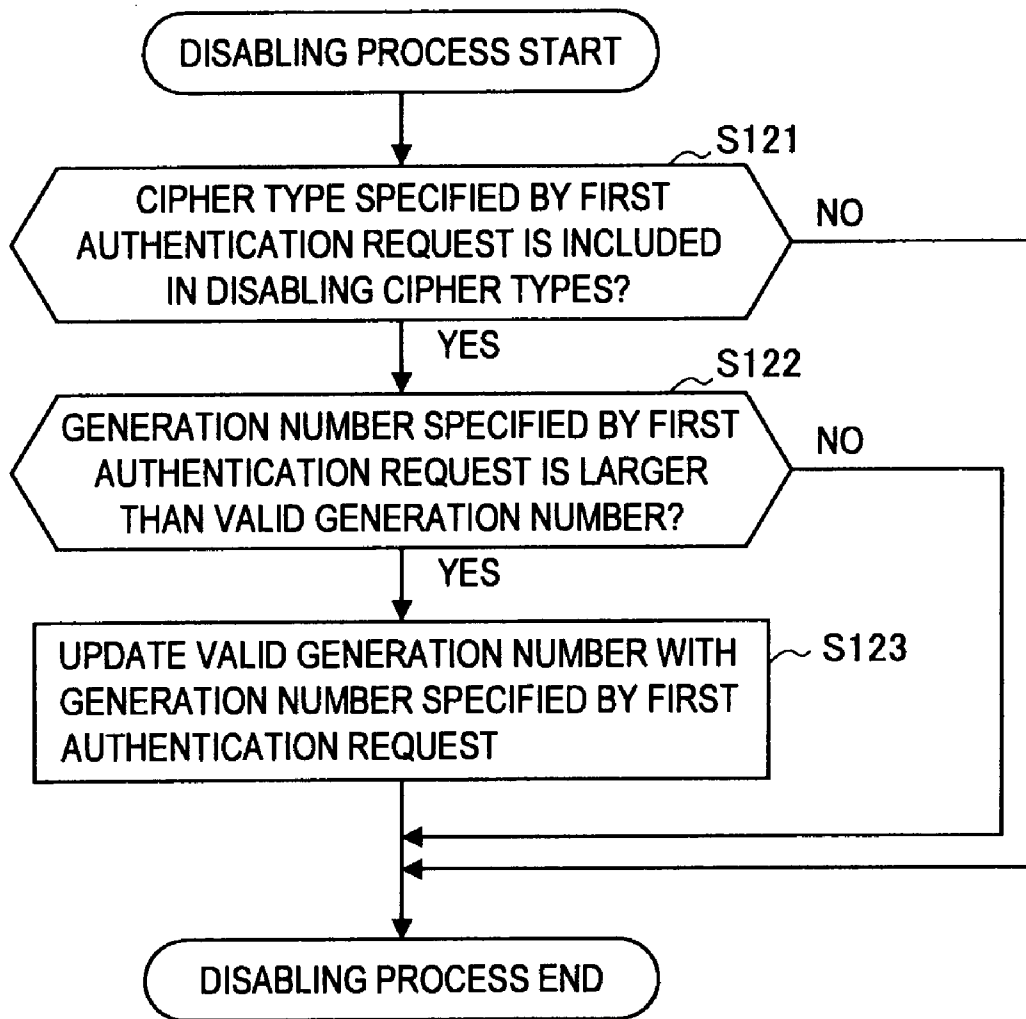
DISABLING PROCESS START

S121

CIPHER TYPE SPECIFIED BY FIRST AUTHENTICATION REQUEST IS INCLUDED IN DISABLING CIPHER TYPES?

NO

YES

S122

GENERATION NUMBER SPECIFIED BY FIRST AUTHENTICATION REQUEST IS LARGER THAN VALID GENERATION NUMBER?

NO

YES

UPDATE VALID GENERATION NUMBER WITH GENERATION NUMBER SPECIFIED BY FIRST AUTHENTICATION REQUEST

S123

DISABLING PROCESS END